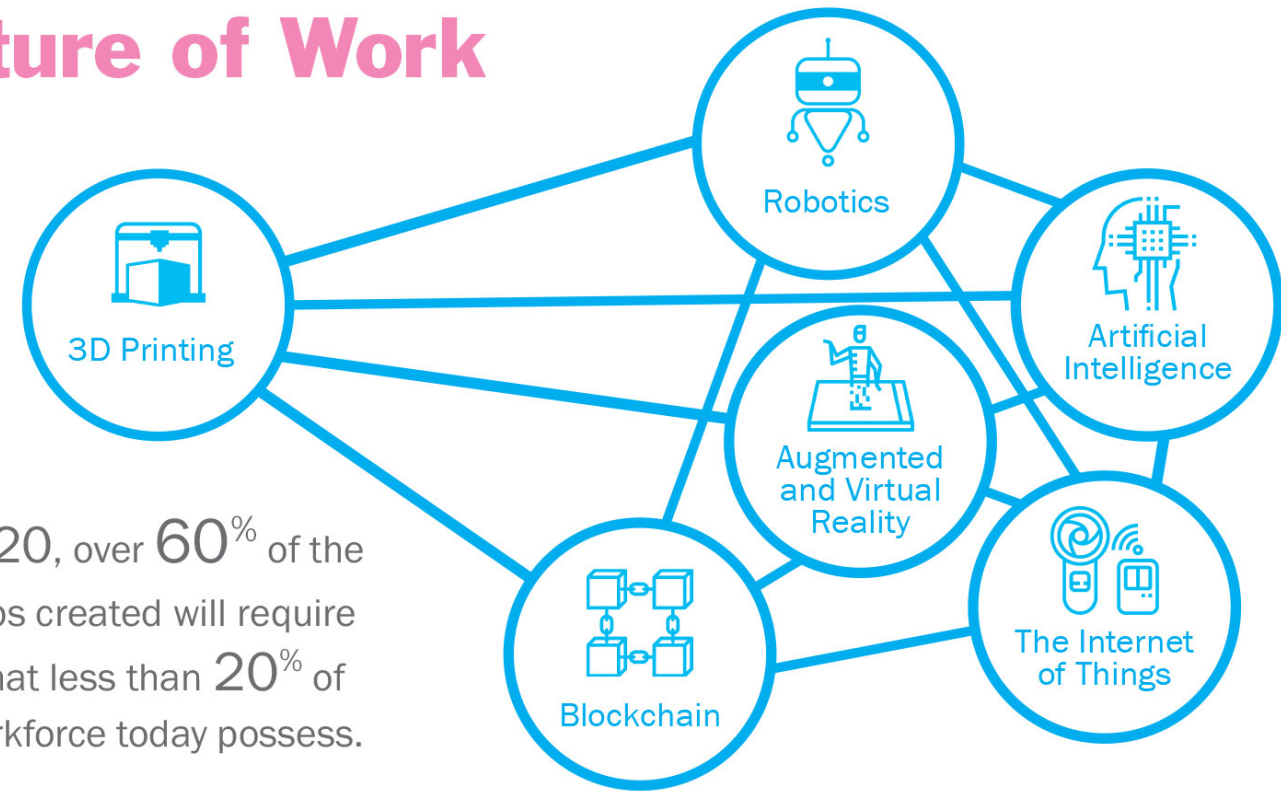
ture of Work

20, over $60^{\%}$ of the
os created will require
hat less than $20^{\%}$ of
rkforce today possess.

Robotics

3D Printing

Artificial Intelligence

Augmented and Virtual Reality

Blockchain

The Internet of Things